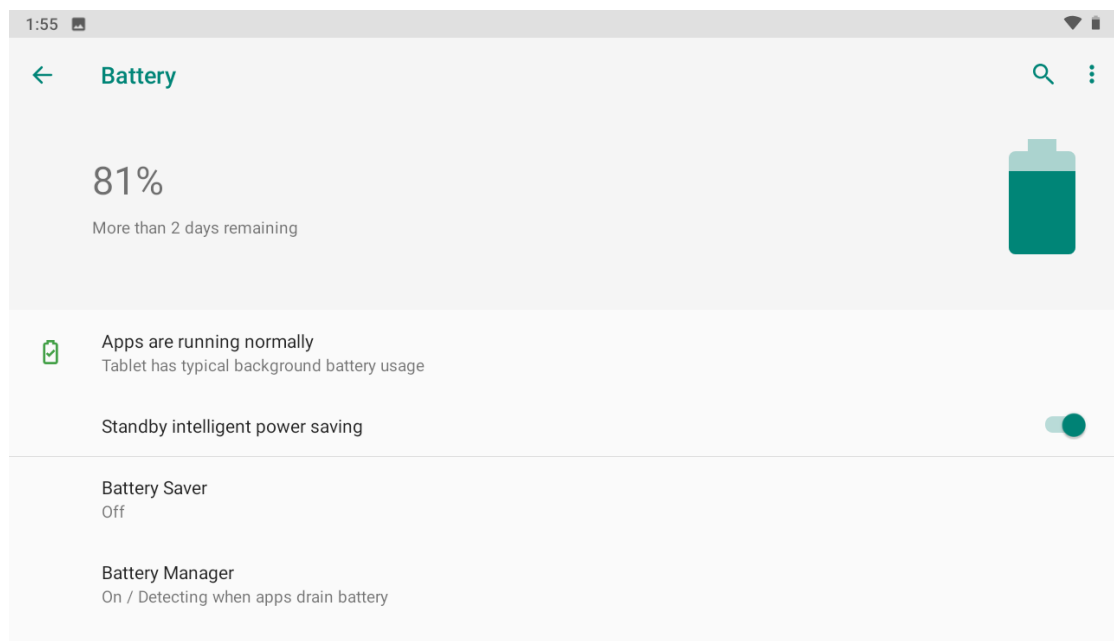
1:55

Battery

81%

More than 2 days remaining

Apps are running normally
Tablet has typical background battery usage

Standby intelligent power saving

Battery Saver
Off

Battery Manager
On / Detecting when apps drain battery